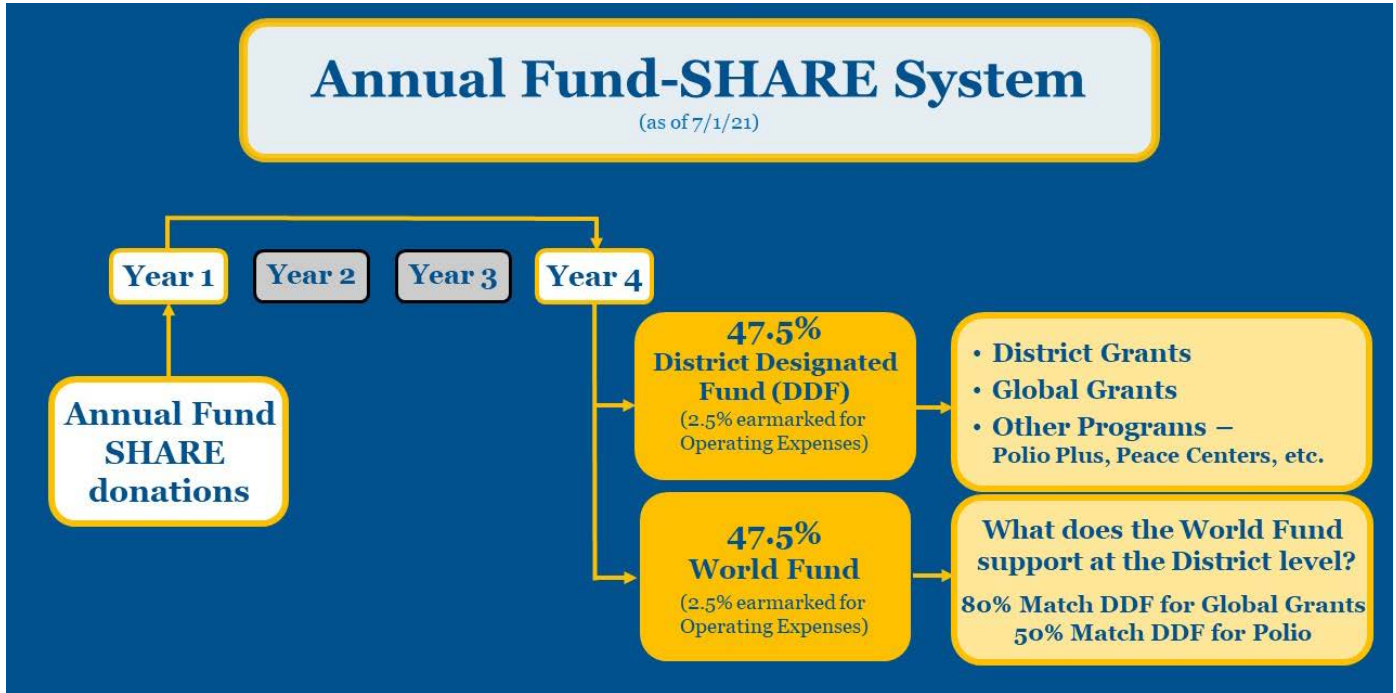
Annual Fund-SHARE System
(as of 7/1/21)

Year 1

Year 2

Year 3

Year 4

Annual Fund SHARE donations

47.5%
District Designated Fund (DDF)
(2.5% earmarked for Operating Expenses)

• District Grants
• Global Grants
• Other Programs – Polio Plus, Peace Centers, etc.

47.5%
World Fund
(2.5% earmarked for Operating Expenses)

What does the World Fund support at the District level?
80% Match DDF for Global Grants
50% Match DDF for Polio